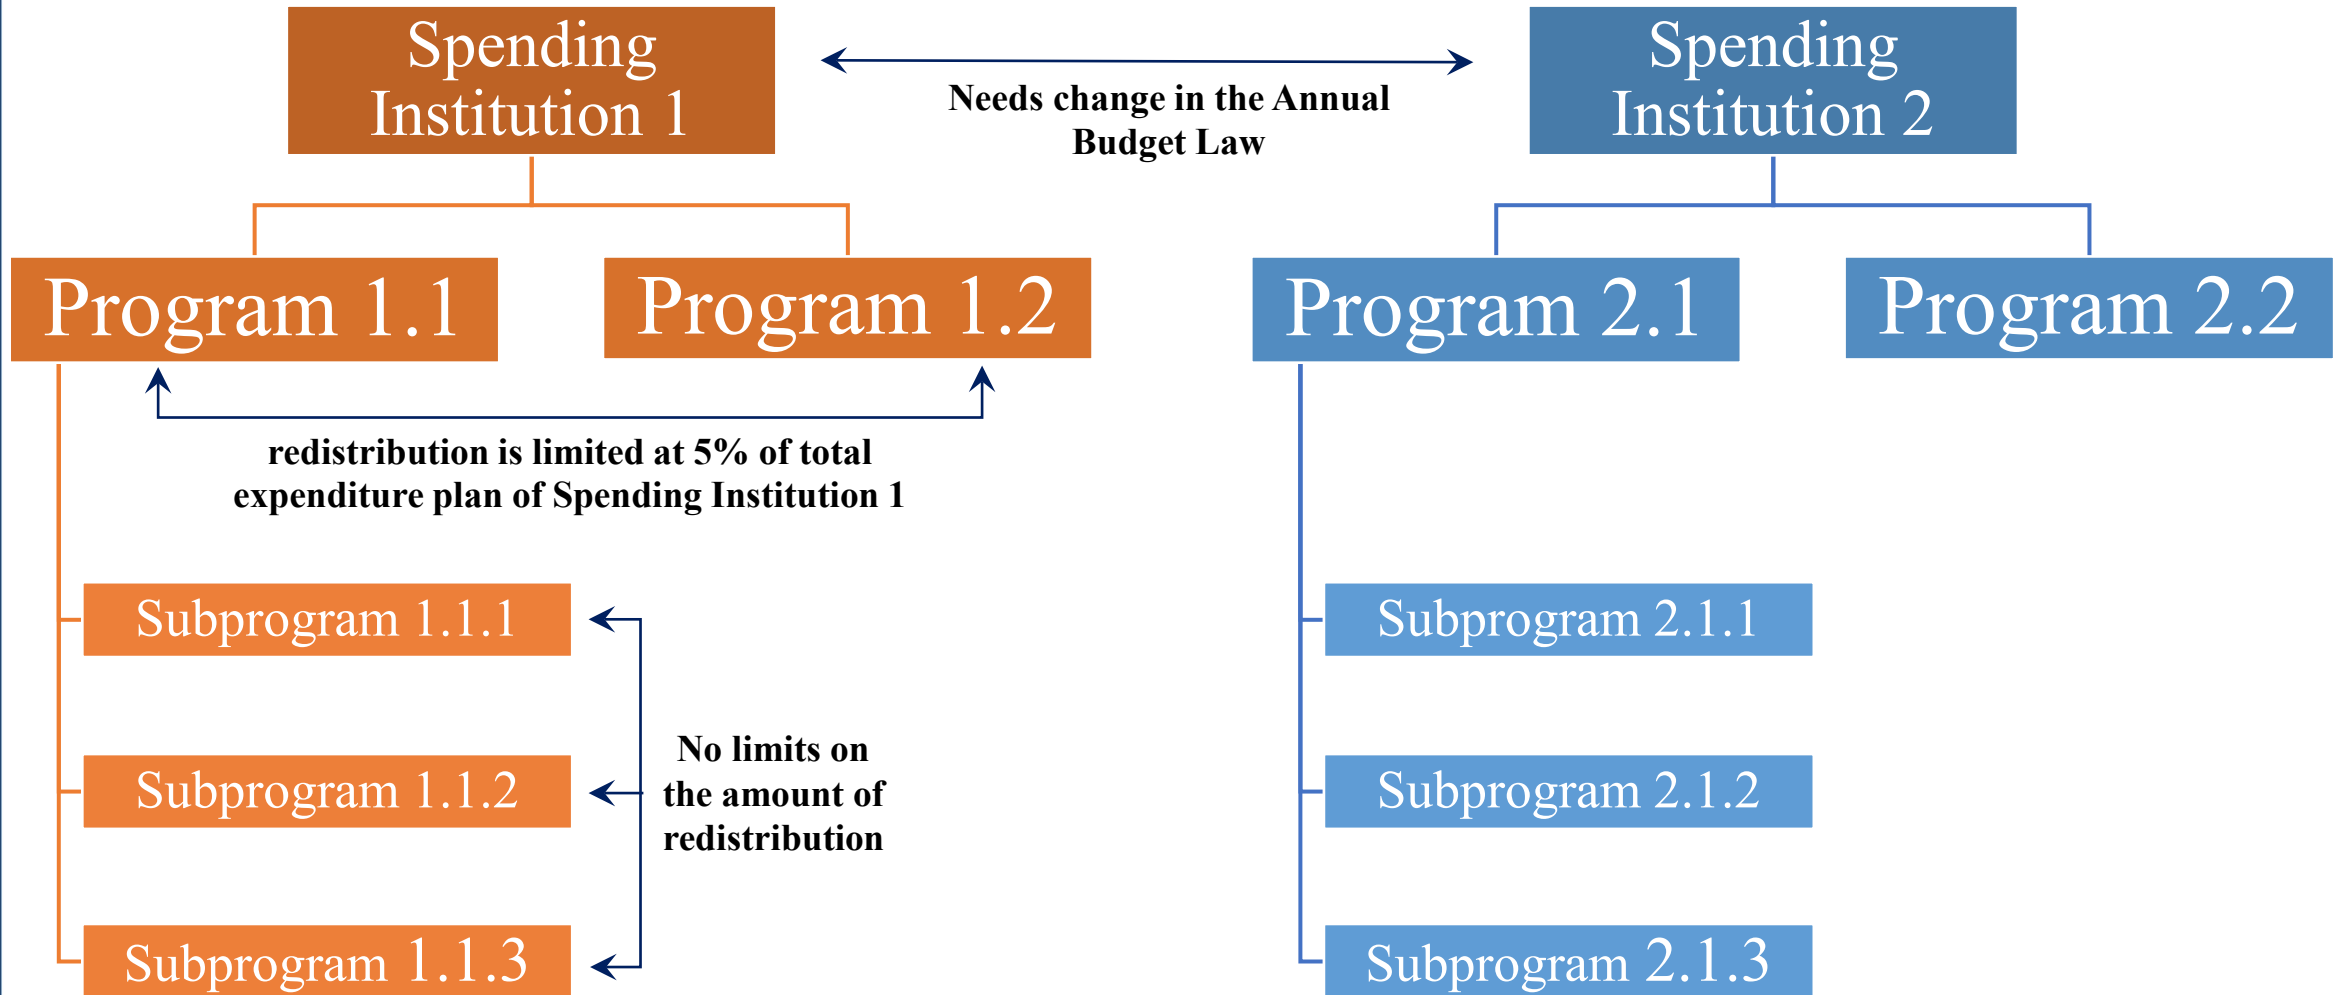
Spending Institution 1

Needs change in the Annual Budget Law

Spending Institution 2

Program 1.1

Program 1.2

Program 2.1

Program 2.2

redistribution is limited at 5% of total expenditure plan of Spending Institution 1

Subprogram 1.1.1

Subprogram 1.1.2

Subprogram 1.1.3

No limits on the amount of redistribution

Subprogram 2.1.1

Subprogram 2.1.2

Subprogram 2.1.3